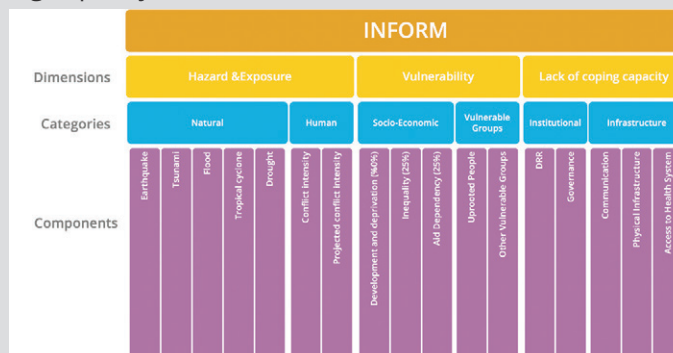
INFORM

Dimensions

Hazard &Exposure

Vulnerability

Lack of coping capacity

Categories

Natural

Human

Socio-Economic

Vulnerable Groups

Institutional

Infrastructure

Components

Earthquake

Tsunami

Flood

Tropical cyclone

Drought

Conflict intensity

Projected conflict Intensity

Development and deprivation (50%)

Inequality (25%)

Aid Dependency (25%)

Uprooted People

Other Vulnerable Groups

DRR

Governance

Communication

Physical infrastructure

Access to Health System